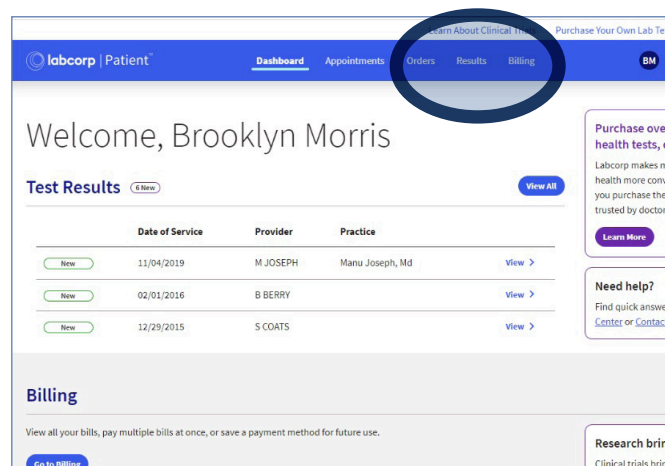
Learn About Clinical Trials   Purchase Your Own Lab Te

labcorp | Patient™   Dashboard   Appointments   Orders   Results   Billing   BM

Welcome, Brooklyn Morris

Test Results 6 New   View All

| | Date of Service | Provider | Practice | |
|---|---|---|---|---|
| New | 11/04/2019 | M JOSEPH | Manu Joseph, Md | View > |
| New | 02/01/2016 | B BERRY | | View > |
| New | 12/29/2015 | S COATS | | View > |

Purchase ove health tests,

Labcorp makes m health more conv you purchase the trusted by doctor

Learn More

Need help?

Find quick answe Center or Contac

Billing

View all your bills, pay multiple bills at once, or save a payment method for future use.

Go to Billing

Research brin

Clinical trials brin